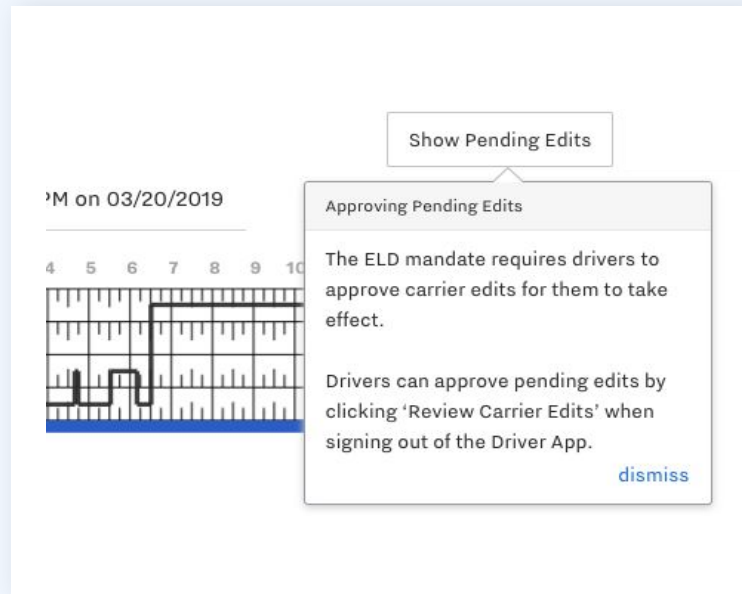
Show Pending Edits

PM on 03/20/2019

4 5 6 7 8 9 10

Approving Pending Edits

The ELD mandate requires drivers to approve carrier edits for them to take effect.

Drivers can approve pending edits by clicking 'Review Carrier Edits' when signing out of the Driver App.

dismiss